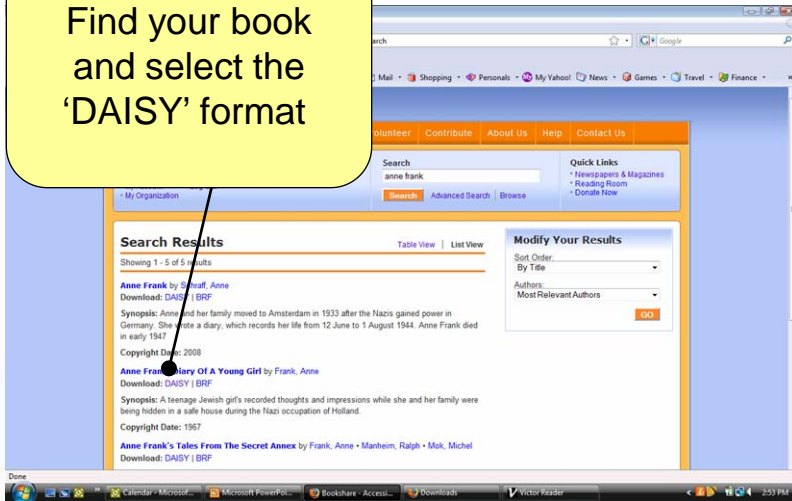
Find your book and select the 'DAISY' format

arch

Google

Mail • Shopping • Personals • My Yahoo! • News • Games • Travel • Finance •

olunteer | Contribute | About Us | Help | Contact Us

Search
anne frank
Search | Advanced Search | Browse

Quick Links
* Newspapers & Magazines
* Reading Room
* Donate Now

• My Organization

Search Results
Table View | List View
Showing 1 - 5 of 5 results

Anne Frank by Schraff, Anne
Download: DAISY | BRF

Synopsis: Anne and her family moved to Amsterdam in 1933 after the Nazis gained power in Germany. She wrote a diary, which records her life from 12 June to 1 August 1944. Anne Frank died in early 1947

Copyright Date: 2008

Anne Frank: Diary Of A Young Girl by Frank, Anne
Download: DAISY | BRF

Synopsis: A teenage Jewish girl's recorded thoughts and impressions while she and her family were being hidden in a safe house during the Nazi occupation of Holland.

Copyright Date: 1967

Anne Frank's Tales From The Secret Annex by Frank, Anne • Manheim, Ralph • Mok, Michel
Download: DAISY | BRF

Modify Your Results
Sort Order:
By Title
Authors:
Most Relevant Authors
GO

Done

Calendar - Microsof... | Microsoft PowerPoi... | Bookshare - Accessi... | Downloads | Victor Reader

2:53 PM